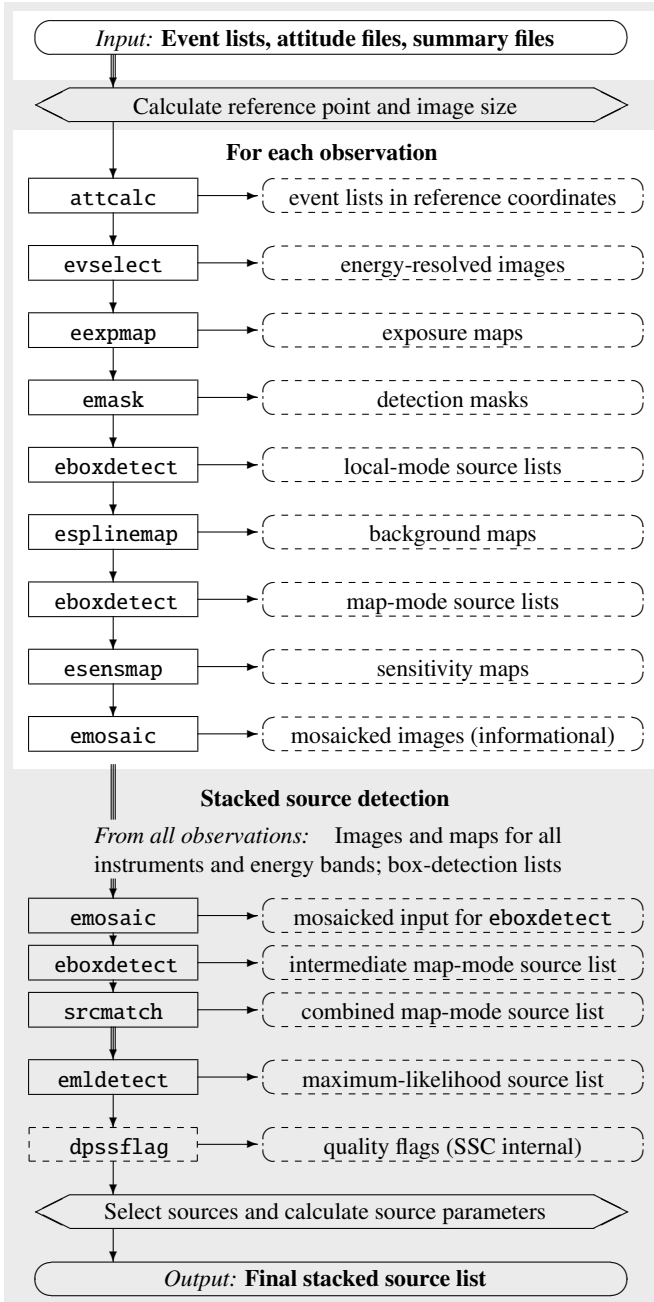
*Input:* **Event lists, attitude files, summary files**

Calculate reference point and image size

**For each observation**

attcalc

event lists in reference coordinates

evselect

energy-resolved images

eexpmap

exposure maps

emask

detection masks

eboxdetect

local-mode source lists

esplinemap

background maps

eboxdetect

map-mode source lists

esensmap

sensitivity maps

emosaic

mosaicked images (informational)

**Stacked source detection**

*From all observations:* Images and maps for all instruments and energy bands; box-detection lists

emosaic

mosaicked input for eboxdetect

eboxdetect

intermediate map-mode source list

srcmatch

combined map-mode source list

emldetect

maximum-likelihood source list

dpssflag

quality flags (SSC internal)

Select sources and calculate source parameters

*Output:* **Final stacked source list**